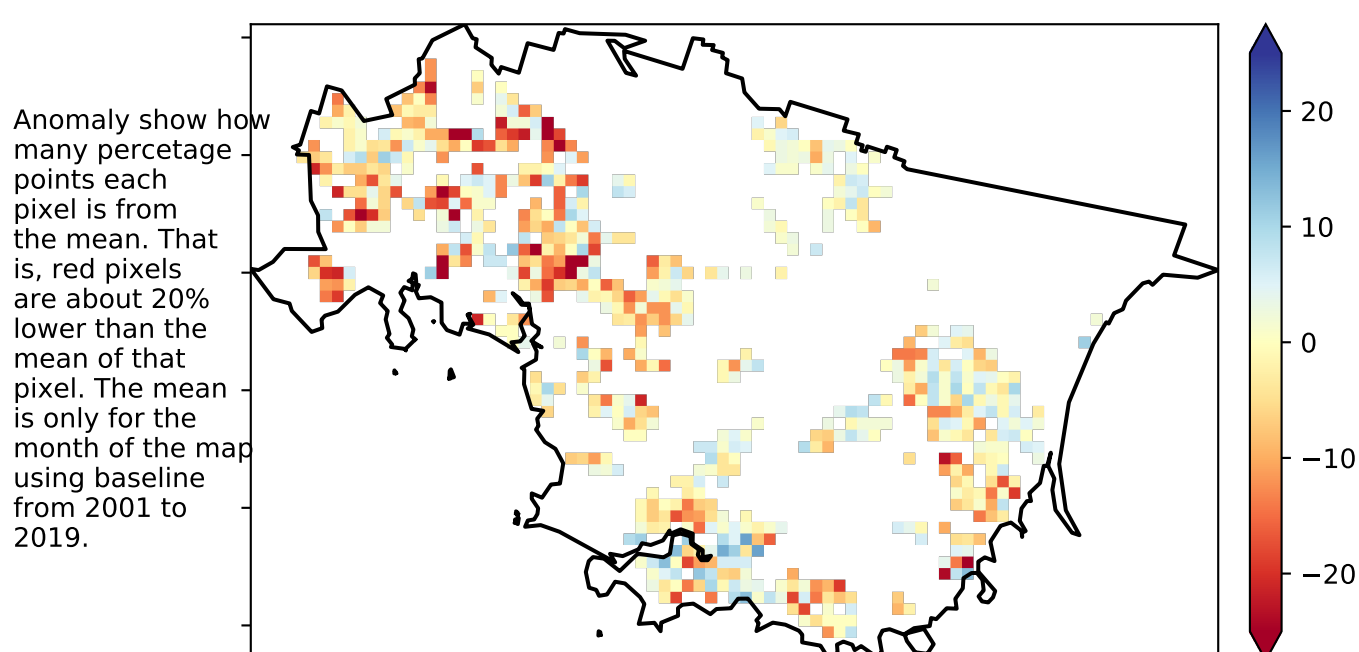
Anomaly show how many percetage points each pixel is from the mean. That is, red pixels are about 20% lower than the mean of that pixel. The mean is only for the month of the map using baseline from 2001 to 2019.

20
10
0
−10
−20